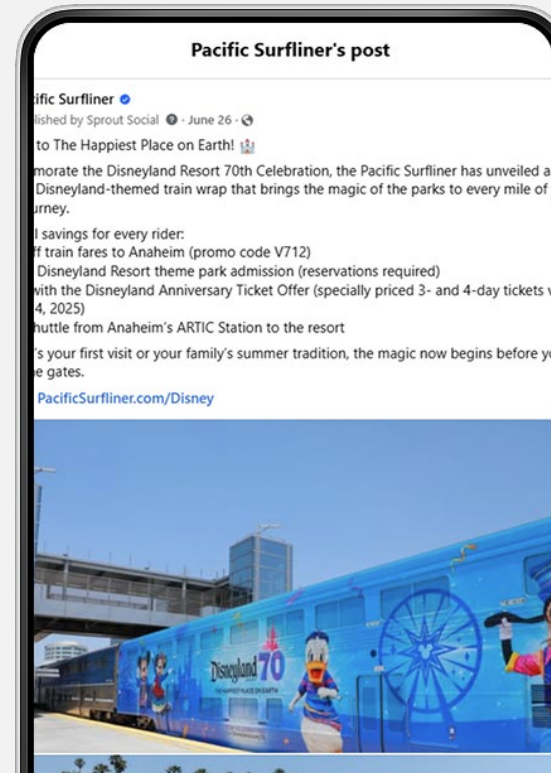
Pacific Surfliner's post

ific Surfliner

lished by Sprout Social · June 26 ·

to The Happiest Place on Earth!

morate the Disneyland Resort 70th Celebration, the Pacific Surfliner has unveiled a Disneyland-themed train wrap that brings the magic of the parks to every mile of rney.

l savings for every rider:
f train fares to Anaheim (promo code V712)
Disneyland Resort theme park admission (reservations required)
with the Disneyland Anniversary Ticket Offer (specially priced 3- and 4-day tickets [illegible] 4, 2025)
huttle from Anaheim's ARTIC Station to the resort

's your first visit or your family's summer tradition, the magic now begins before y e gates.

PacificSurfliner.com/Disney

Disneyland 70
THE HAPPIEST PLACE ON EARTH